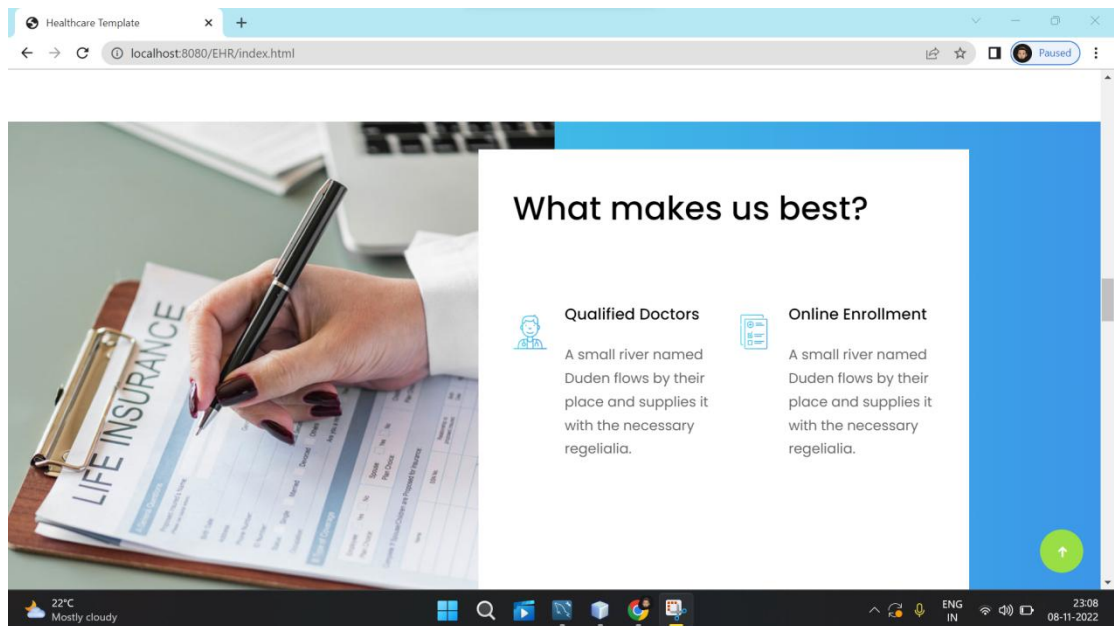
Healthcare Template

localhost:8080/EHR/index.html

Paused

What makes us best?

Qualified Doctors

A small river named Duden flows by their place and supplies it with the necessary regelialia.

Online Enrollment

A small river named Duden flows by their place and supplies it with the necessary regelialia.

LIFE INSURANCE

22°C
Mostly cloudy

ENG
IN

23:08
08-11-2022